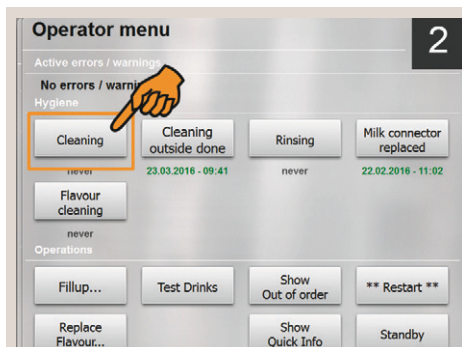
Operator menu

2

Active errors / warnings

No errors / warnin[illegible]

Hygiene

Cleaning

never

Cleaning outside done

23.03.2016 - 09:41

Rinsing

never

Milk connector replaced

22.02.2016 - 11:02

Flavour cleaning

never

Operations

Fillup...

Test Drinks

Show Out of order

** Restart **

Replace Flavour...

Show Quick Info

Standby